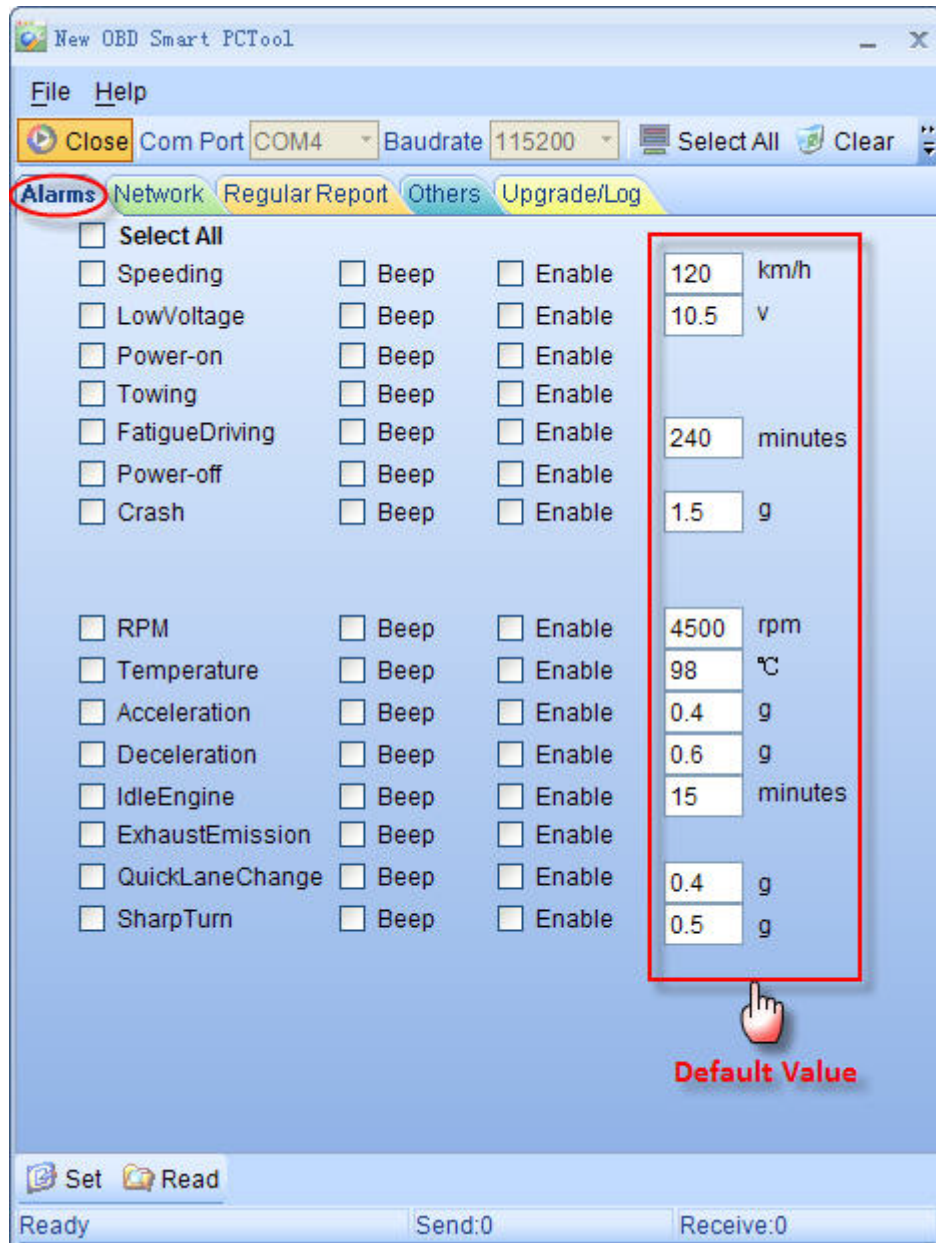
New OBD Smart PCTool

File Help

Close Com Port COM4 Baudrate 115200 Select All Clear

Alarms Network Regular Report Others Upgrade/Log

Select All

| | | | | |
|---|---|---|---|---|
| Speeding | Beep | Enable | 120 | km/h |
| LowVoltage | Beep | Enable | 10.5 | v |
| Power-on | Beep | Enable | | |
| Towing | Beep | Enable | | |
| FatigueDriving | Beep | Enable | 240 | minutes |
| Power-off | Beep | Enable | | |
| Crash | Beep | Enable | 1.5 | g |
| RPM | Beep | Enable | 4500 | rpm |
| Temperature | Beep | Enable | 98 | ℃ |
| Acceleration | Beep | Enable | 0.4 | g |
| Deceleration | Beep | Enable | 0.6 | g |
| IdleEngine | Beep | Enable | 15 | minutes |
| ExhaustEmission | Beep | Enable | | |
| QuickLaneChange | Beep | Enable | 0.4 | g |
| SharpTurn | Beep | Enable | 0.5 | g |

Default Value

Set Read

Ready Send:0 Receive:0